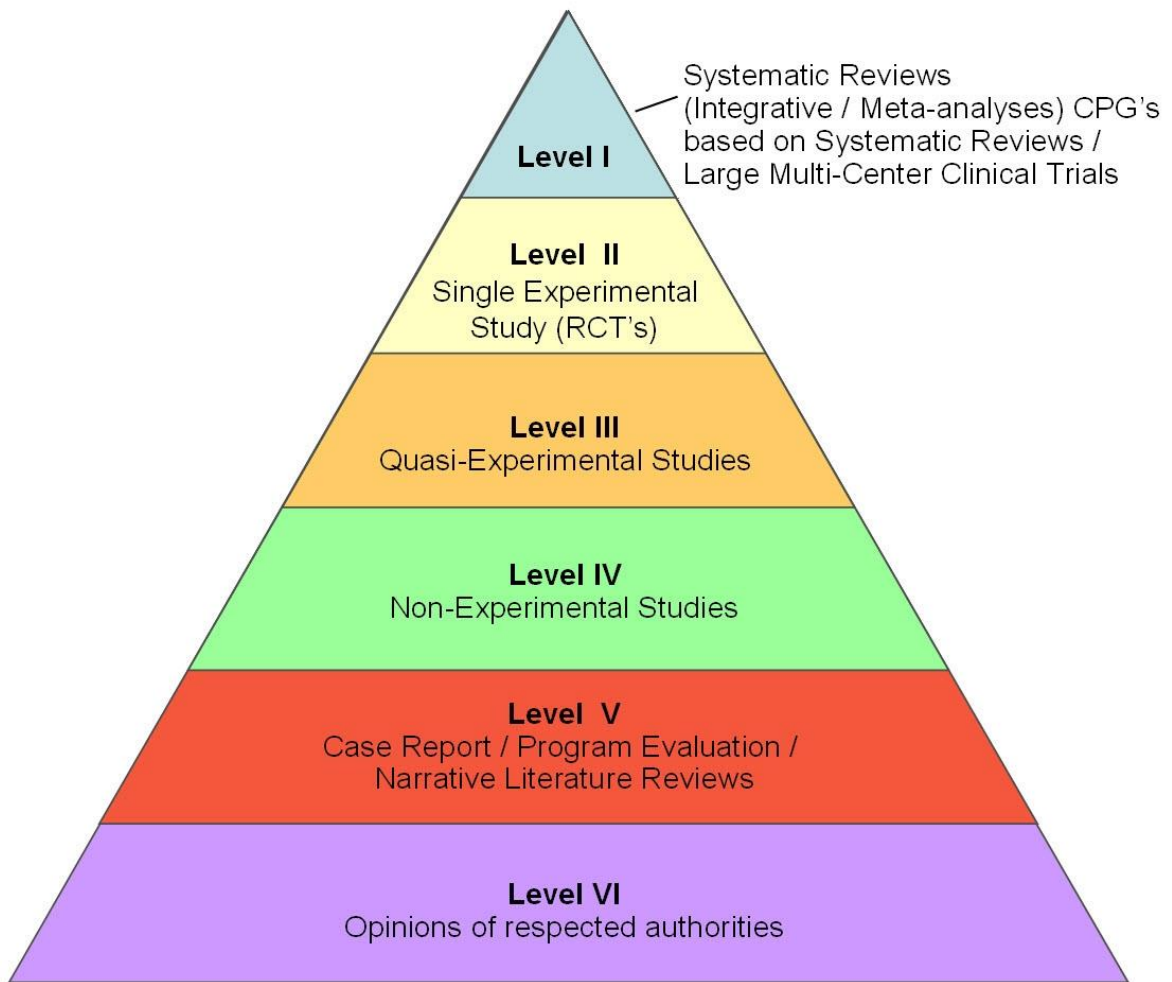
Level I

Systematic Reviews (Integrative / Meta-analyses) CPG's based on Systematic Reviews / Large Multi-Center Clinical Trials

Level II
Single Experimental Study (RCT's)

Level III
Quasi-Experimental Studies

Level IV
Non-Experimental Studies

Level V
Case Report / Program Evaluation / Narrative Literature Reviews

Level VI
Opinions of respected authorities